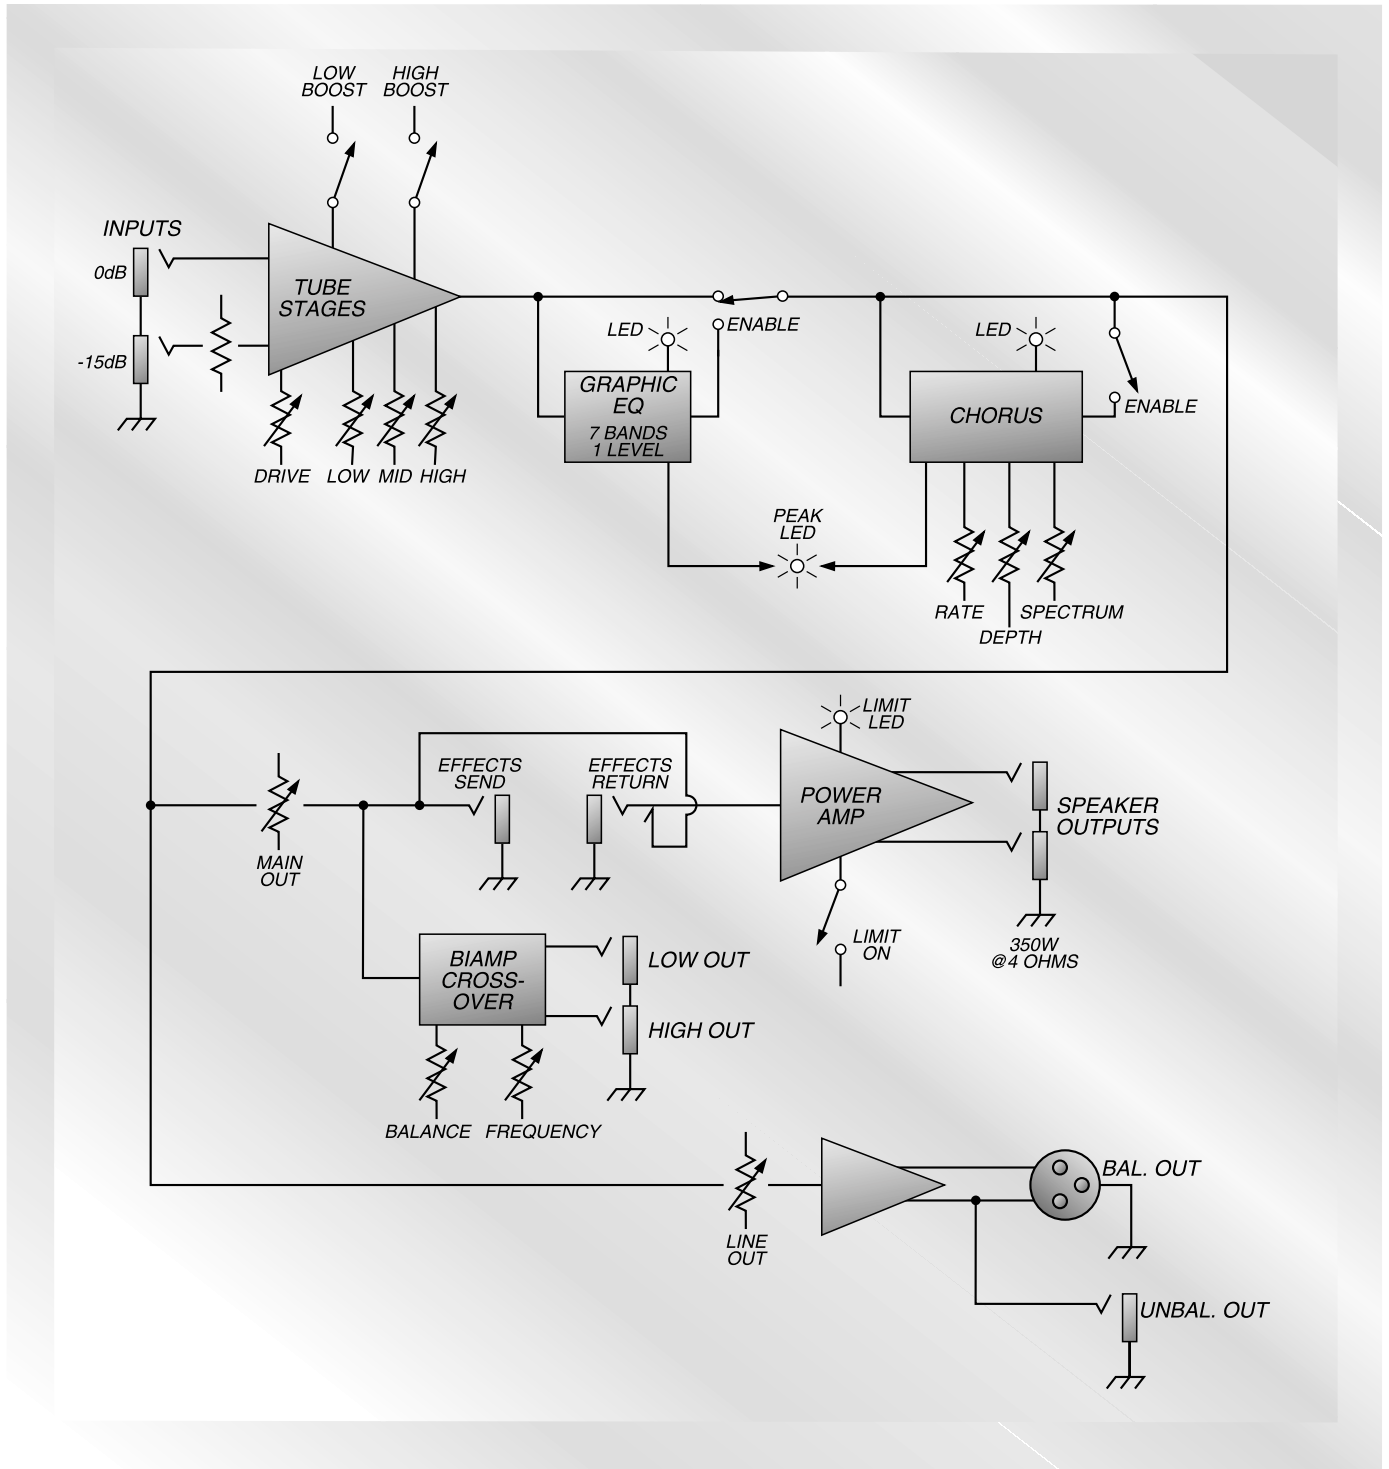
LOW BOOST

HIGH BOOST

INPUTS

0dB

-15dB

TUBE STAGES

DRIVE LOW MID HIGH

LED

ENABLE

GRAPHIC EQ

7 BANDS 1 LEVEL

LED

ENABLE

CHORUS

PEAK LED

RATE

DEPTH

SPECTRUM

LIMIT LED

EFFECTS SEND

EFFECTS RETURN

POWER AMP

SPEAKER OUTPUTS

MAIN OUT

LIMIT ON

350W @4 OHMS

BIAMP CROSS-OVER

LOW OUT

HIGH OUT

BALANCE FREQUENCY

BAL. OUT

LINE OUT

UNBAL. OUT